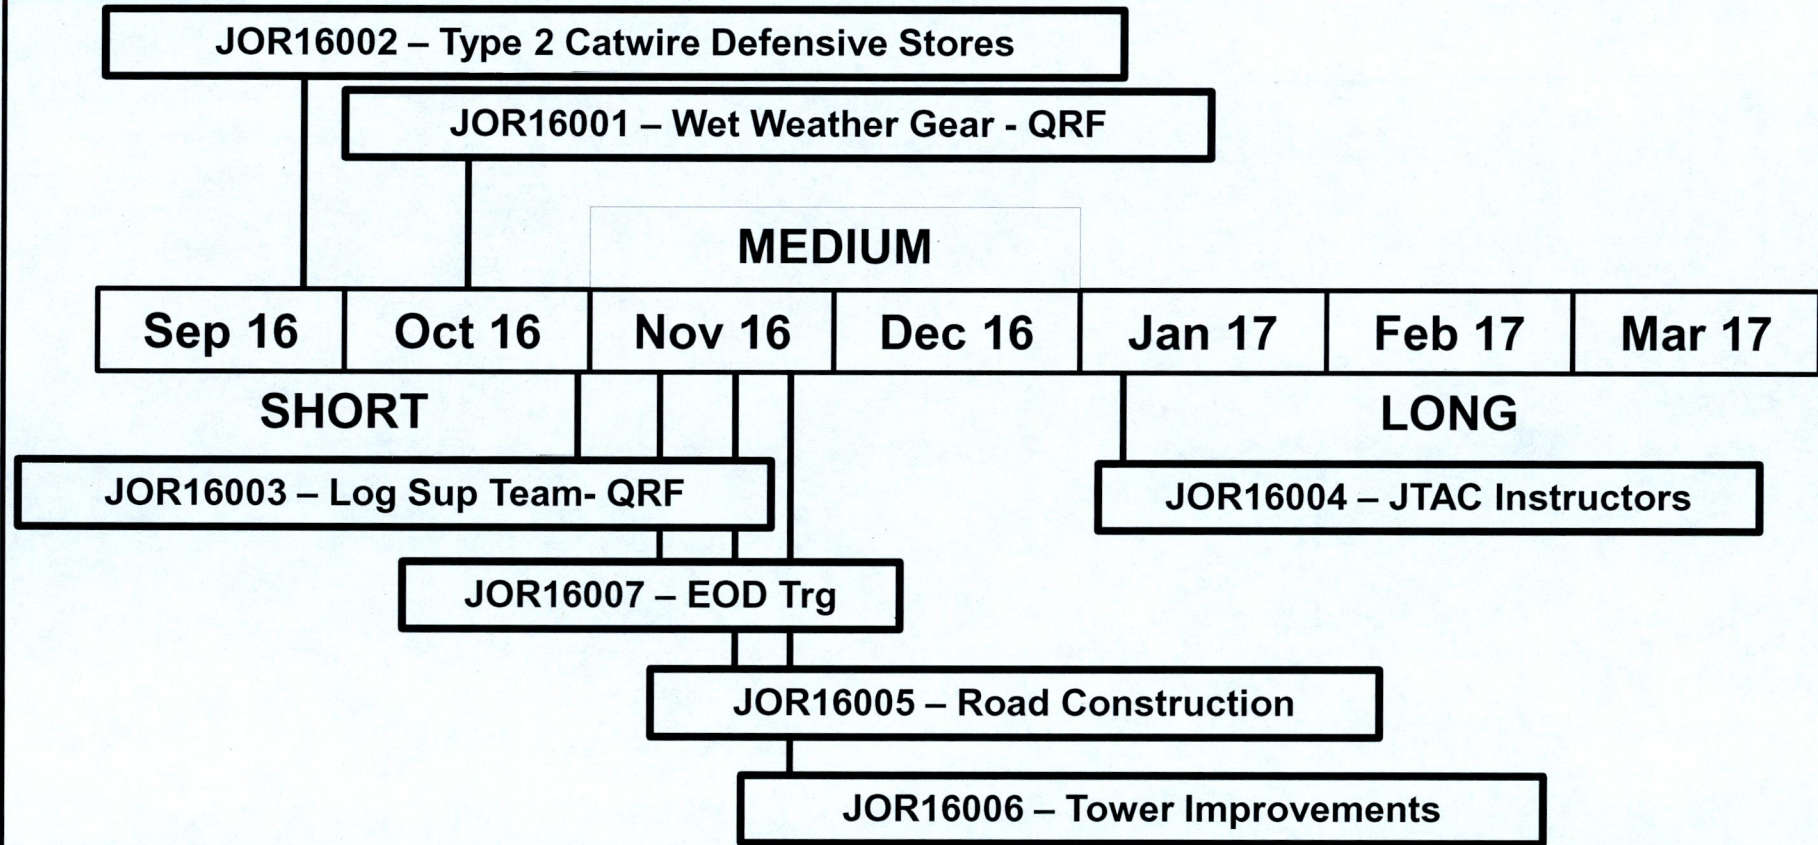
JOR16002 – Type 2 Catwire Defensive Stores

JOR16001 – Wet Weather Gear - QRF

MEDIUM

| Sep 16 | Oct 16 | Nov 16 | Dec 16 | Jan 17 | Feb 17 | Mar 17 |
|---|---|---|---|---|---|---|

SHORT

LONG

JOR16003 – Log Sup Team- QRF

JOR16004 – JTAC Instructors

JOR16007 – EOD Trg

JOR16005 – Road Construction

JOR16006 – Tower Improvements